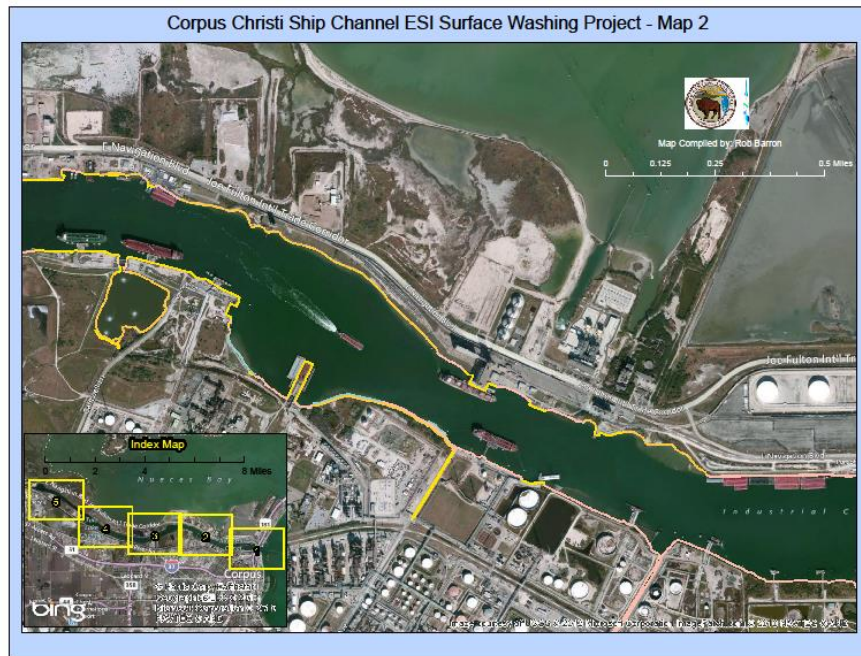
Corpus Christi Ship Channel ESI Surface Washing Project - Map 2

Map Compiled by: Rob Barron

0 0.125 0.25 0.5 Miles

E Navigation Blvd

Joe Fulton Intl Trade Corridor

Joe Fulton Intl Tr

Industrial C

Index Map

0 2 4 8 Miles

Nueces Bay

5

4

3

2

1

Corpus

bing

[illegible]